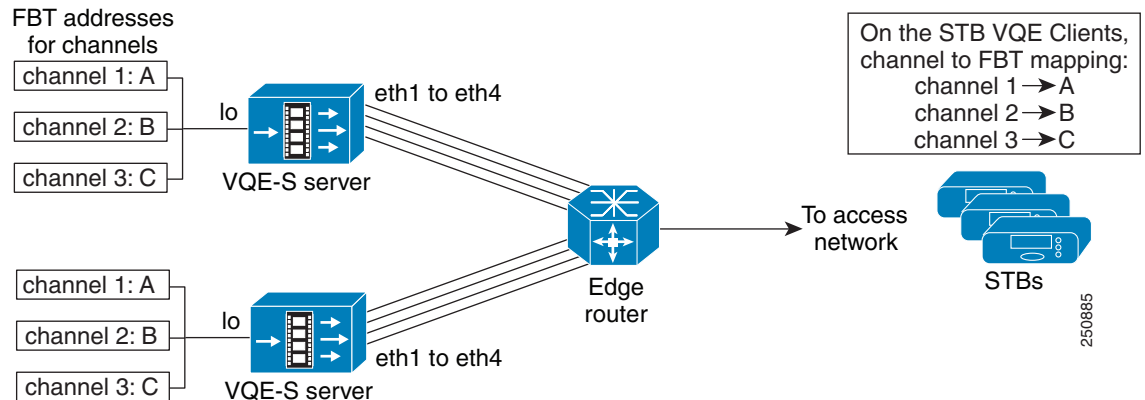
FBT addresses for channels

channel 1: A

channel 2: B

channel 3: C

lo

VQE-S server

eth1 to eth4

On the STB VQE Clients, channel to FBT mapping:
channel 1 → A
channel 2 → B
channel 3 → C

To access network

STBs

Edge router

channel 1: A

channel 2: B

channel 3: C

lo

eth1 to eth4

VQE-S server

250885